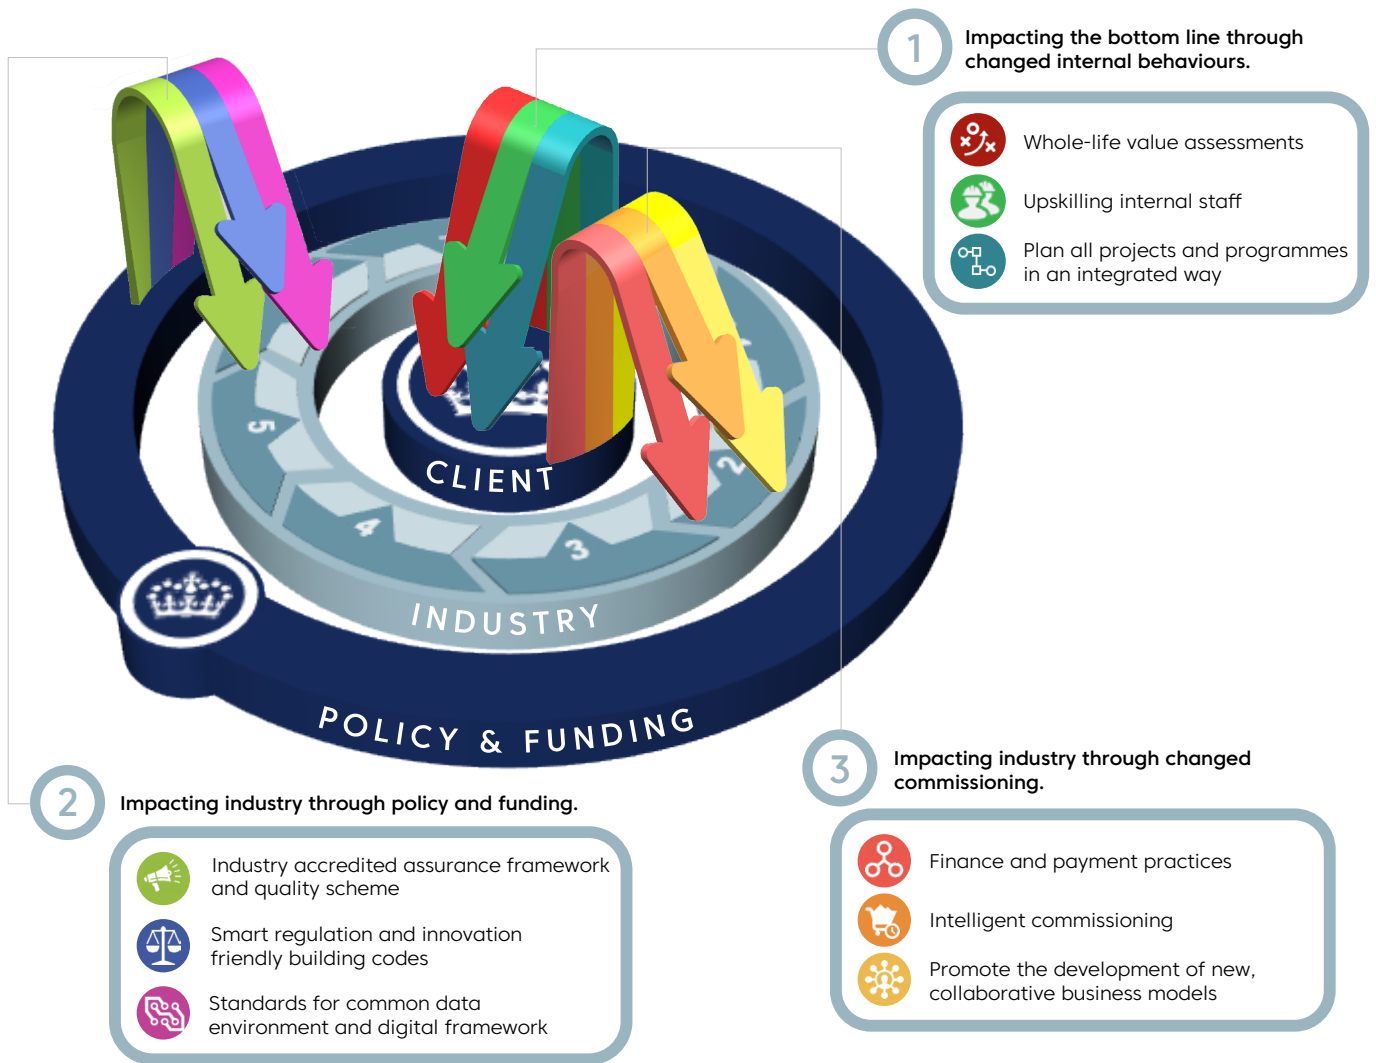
1

Impacting the bottom line through changed internal behaviours.

Whole-life value assessments

Upskilling internal staff

Plan all projects and programmes in an integrated way

CLIENT

5

4

3

2

INDUSTRY

POLICY & FUNDING

2

Impacting industry through policy and funding.

Industry accredited assurance framework and quality scheme

Smart regulation and innovation friendly building codes

Standards for common data environment and digital framework

3

Impacting industry through changed commissioning.

Finance and payment practices

Intelligent commissioning

Promote the development of new, collaborative business models